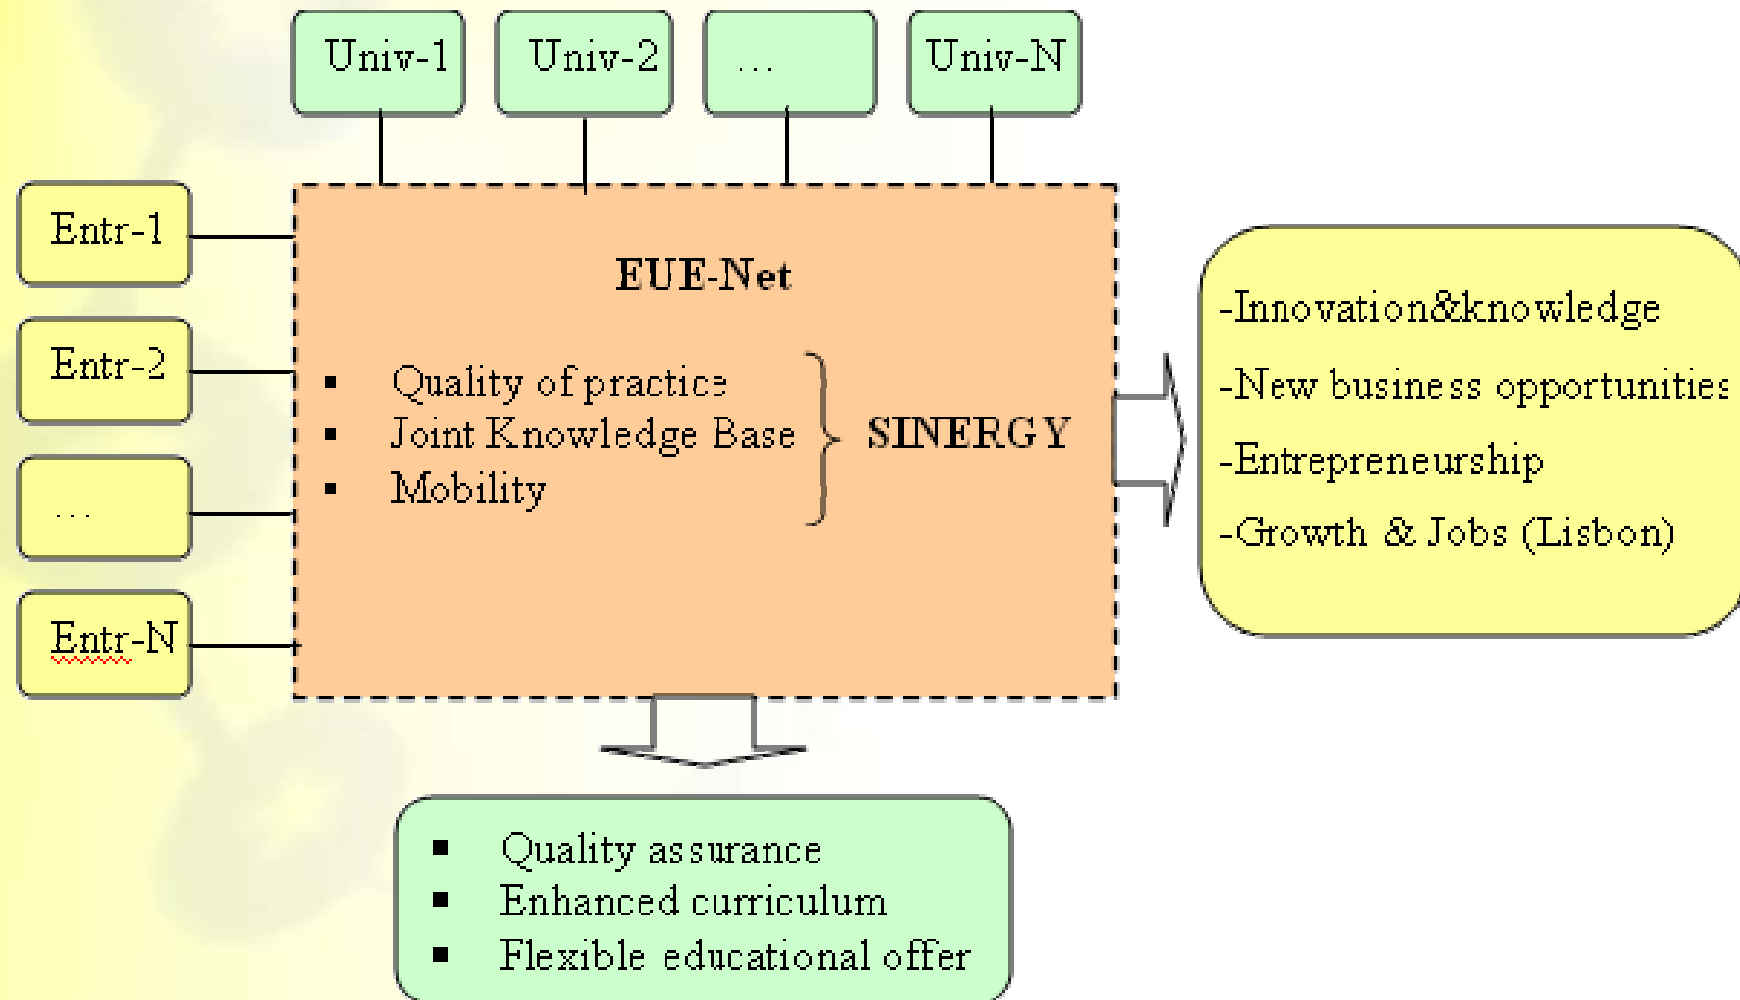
Univ-1
Univ-2
…
Univ-N

Entr-1
Entr-2
…
Entr-N

EUE-Net

- Quality of practice
- Joint Knowledge Base
- Mobility

SINERGY

-Innovation&knowledge
-New business opportunities
-Entrepreneurship
-Growth & Jobs (Lisbon)

- Quality assurance
- Enhanced curriculum
- Flexible educational offer